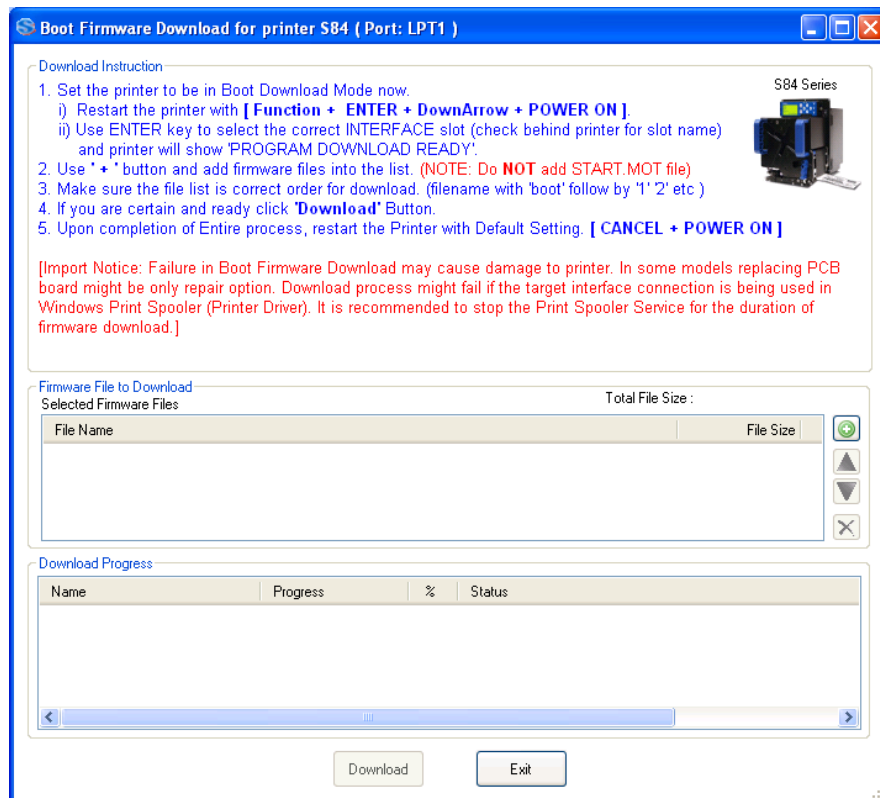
Boot Firmware Download for printer S84 ( Port: LPT1 )

Download Instruction

S84 Series

1. Set the printer to be in Boot Download Mode now.
i) Restart the printer with [ Function + ENTER + DownArrow + POWER ON ].
ii) Use ENTER key to select the correct INTERFACE slot (check behind printer for slot name) and printer will show 'PROGRAM DOWNLOAD READY'.
2. Use ' + ' button and add firmware files into the list. (NOTE: Do NOT add START.MOT file)
3. Make sure the file list is correct order for download. (filename with 'boot' follow by '1' '2' etc )
4. If you are certain and ready click 'Download' Button.
5. Upon completion of Entire process, restart the Printer with Default Setting. [ CANCEL + POWER ON ]

[Import Notice: Failure in Boot Firmware Download may cause damage to printer. In some models replacing PCB board might be only repair option. Download process might fail if the target interface connection is being used in Windows Print Spooler (Printer Driver). It is recommended to stop the Print Spooler Service for the duration of firmware download.]

Firmware File to Download
Selected Firmware Files
Total File Size :

| File Name | File Size |
|---|---|

Download Progress

| Name | Progress | % | Status |
|---|---|---|---|

Download
Exit